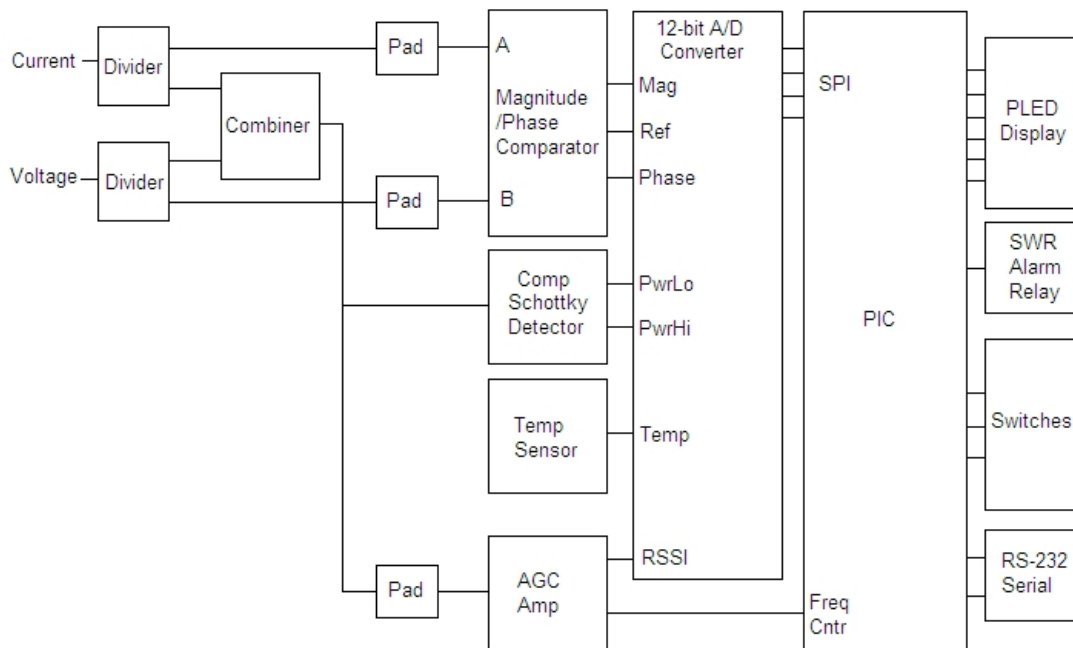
Current
Divider
Voltage
Divider
Combiner
Pad
Pad
Pad
A
B
Magnitude /Phase Comparator
Comp Schottky Detector
Temp Sensor
AGC Amp
12-bit A/D Converter
Mag
Ref
Phase
PwrLo
PwrHi
Temp
RSSI
SPI
PIC
Freq Cntr
PLED Display
SWR Alarm Relay
Switches
RS-232 Serial